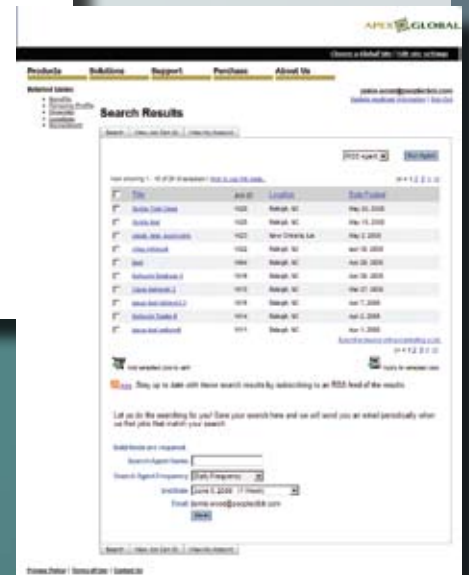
APEX GLOBAL

Choose a Global Site | Edit site settings

Products Solutions Support Purchase About Us

Related Links
• Benefits
• Personal Profile
• Example
• Locations
• Recruitment

jamie.wood@peoplectick.com
Update applicant information | Sign Out

Search Results

Search | View Job Cart (5) | View My Agents

RSS Agent

Run Agent

Now showing 1 - 10 of 29 (Fresh) | How to use this page

| | Title | Job ID | Location | Date Posted |
|---|---|---|---|---|
| ☐ | Senior Test Lead | 1025 | Raleigh, NC | May 20, 2008 |
| ☐ | Scrum test | 1023 | Raleigh, NC | May 15, 2008 |
| ☐ | Java tester | 1022 | New Orleans, La | May 2, 2008 |
| ☐ | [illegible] | 1022 | Raleigh, NC | Apr 30, 2008 |
| ☐ | Test | 1004 | Raleigh, NC | Apr 28, 2008 |
| ☐ | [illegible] | 1016 | Raleigh, NC | Apr 28, 2008 |
| ☐ | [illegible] | 1015 | Raleigh, NC | Apr 27, 2008 |
| ☐ | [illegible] | 1015 | Raleigh, NC | Apr 7, 2008 |
| ☐ | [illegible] | 1014 | Raleigh, NC | Apr 3, 2008 |
| ☐ | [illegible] | 1011 | Raleigh, NC | Apr 1, 2008 |

Add selected jobs to cart | Apply to selected jobs

RSS Stay up to date with these search results by subscribing to an RSS feed of the results.

Let us do the searching for you! Save your search here and we will send you an email periodically when we find jobs that match your search.

Bold fields are required

Search Agent Name:
Search Agent Frequency: Daily Frequency
End Date: June 5, 2008 (1 Week)
Email: jamie.wood@peoplectick.com
Save

Search | View Job Cart (5) | View My Agents

Privacy Policy | Terms of Use | Contact Us